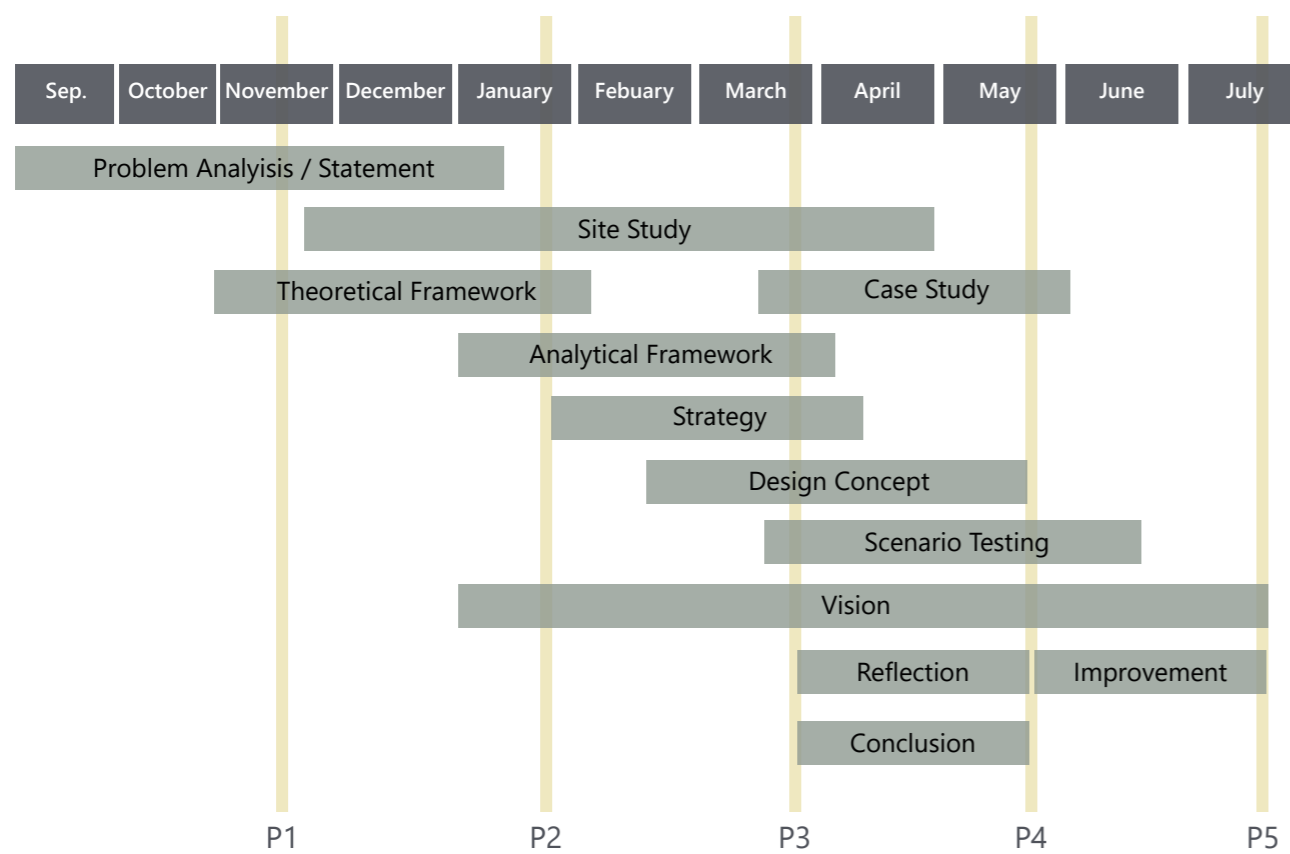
| Sep. | October | November | December | January | Febuary | March | April | May | June | July |
|---|---|---|---|---|---|---|---|---|---|---|

Problem Analyisis / Statement

Site Study

Theoretical Framework

Case Study

Analytical Framework

Strategy

Design Concept

Scenario Testing

Vision

Reflection

Improvement

Conclusion

P1 P2 P3 P4 P5